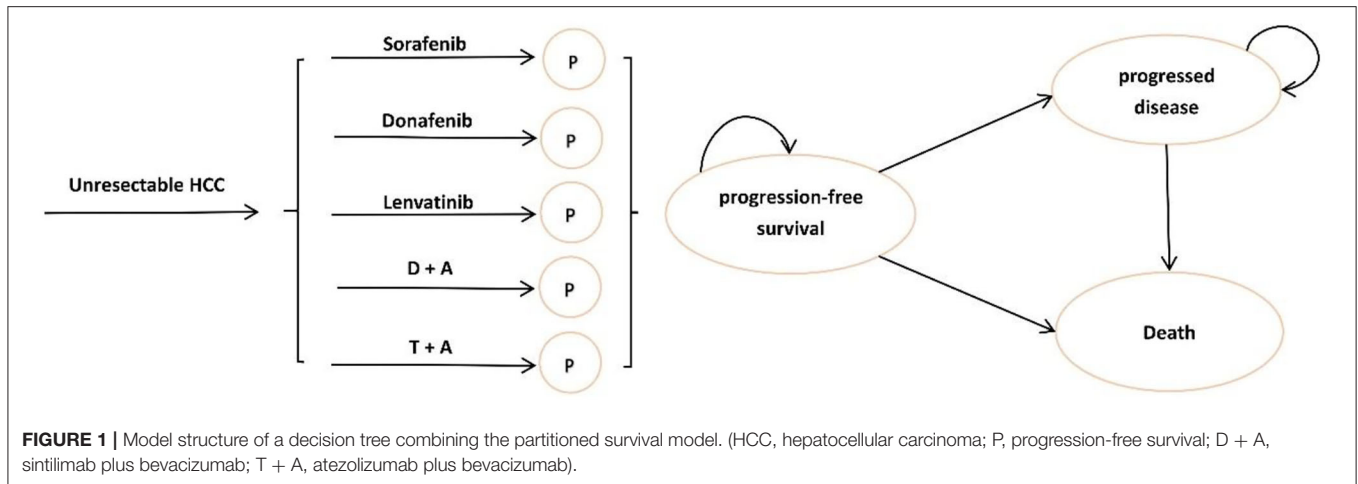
Unresectable HCC

Sorafenib

P

Donafenib

P

Lenvatinib

P

D + A

P

T + A

P

progression-free survival

progressed disease

Death

**FIGURE 1 |** Model structure of a decision tree combining the partitioned survival model. (HCC, hepatocellular carcinoma; P, progression-free survival; D + A, sintilimab plus bevacizumab; T + A, atezolizumab plus bevacizumab).